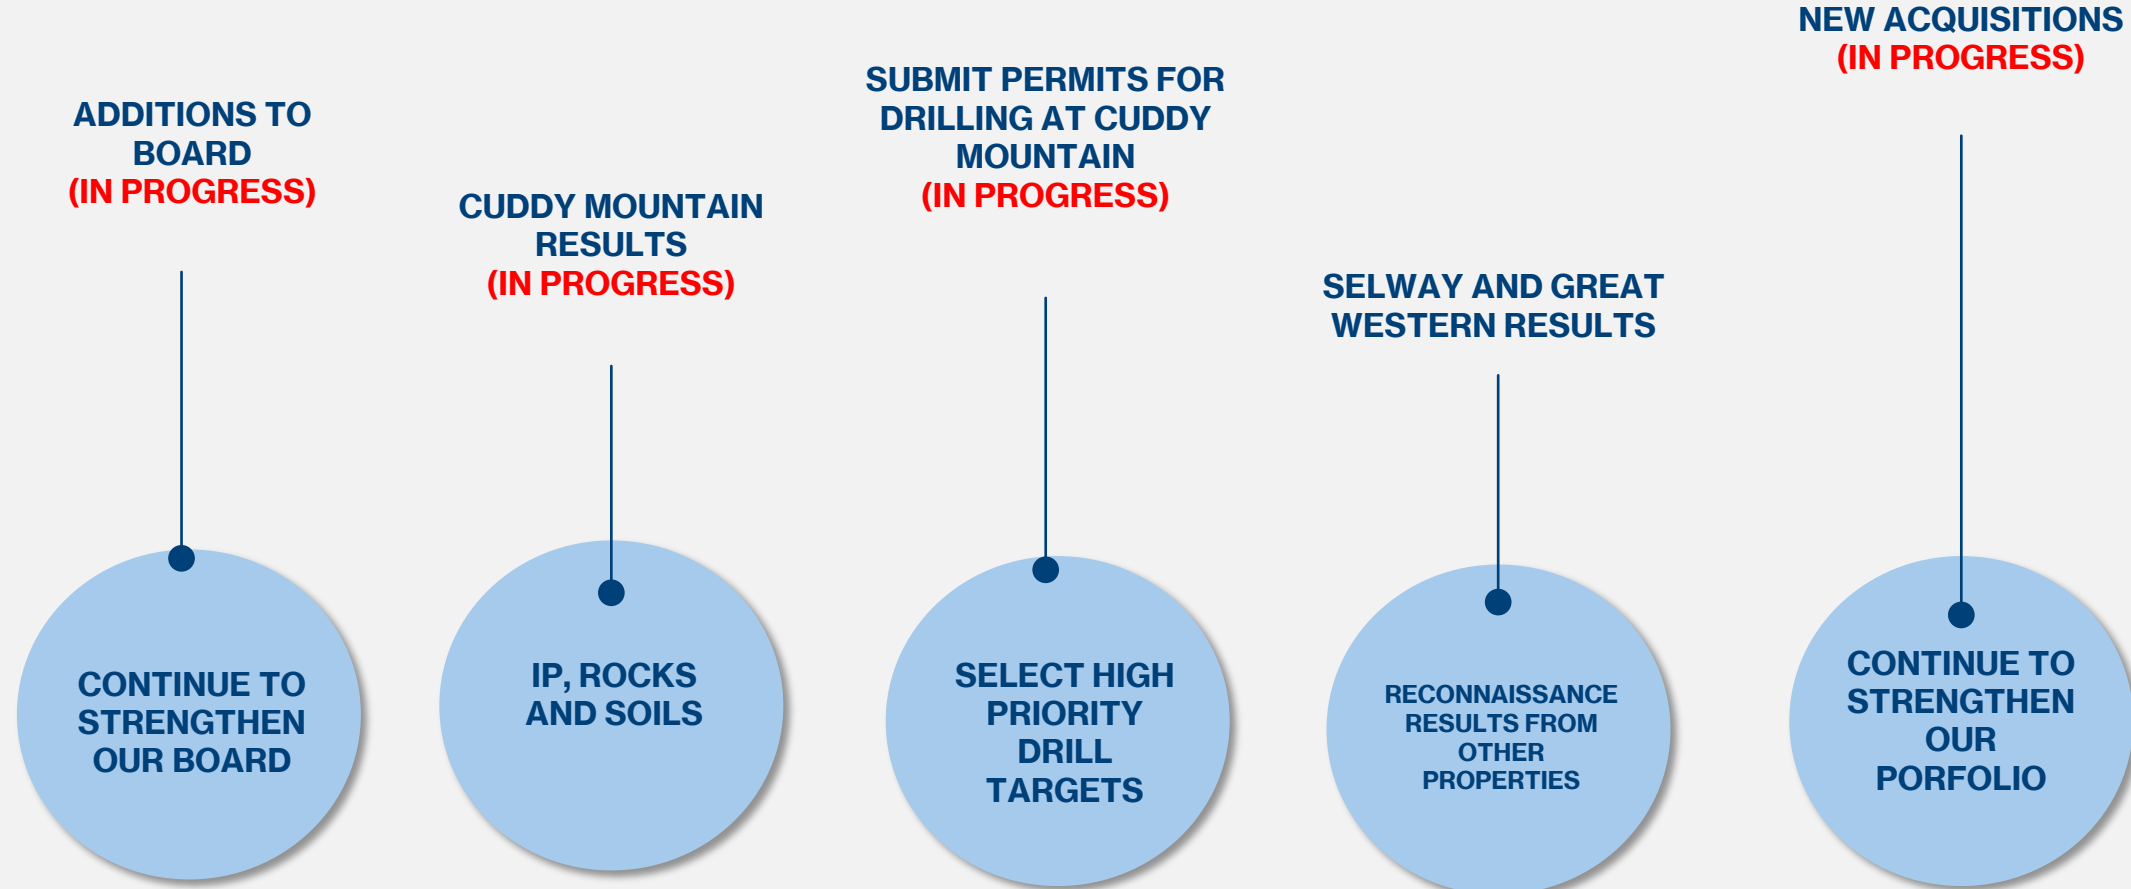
ADDITIONS TO BOARD
(IN PROGRESS)

CONTINUE TO STRENGTHEN OUR BOARD

CUDDY MOUNTAIN RESULTS
(IN PROGRESS)

IP, ROCKS AND SOILS

SUBMIT PERMITS FOR DRILLING AT CUDDY MOUNTAIN
(IN PROGRESS)

SELECT HIGH PRIORITY DRILL TARGETS

SELWAY AND GREAT WESTERN RESULTS

RECONNAISSANCE RESULTS FROM OTHER PROPERTIES

NEW ACQUISITIONS
(IN PROGRESS)

CONTINUE TO STRENGTHEN OUR PORFOLIO